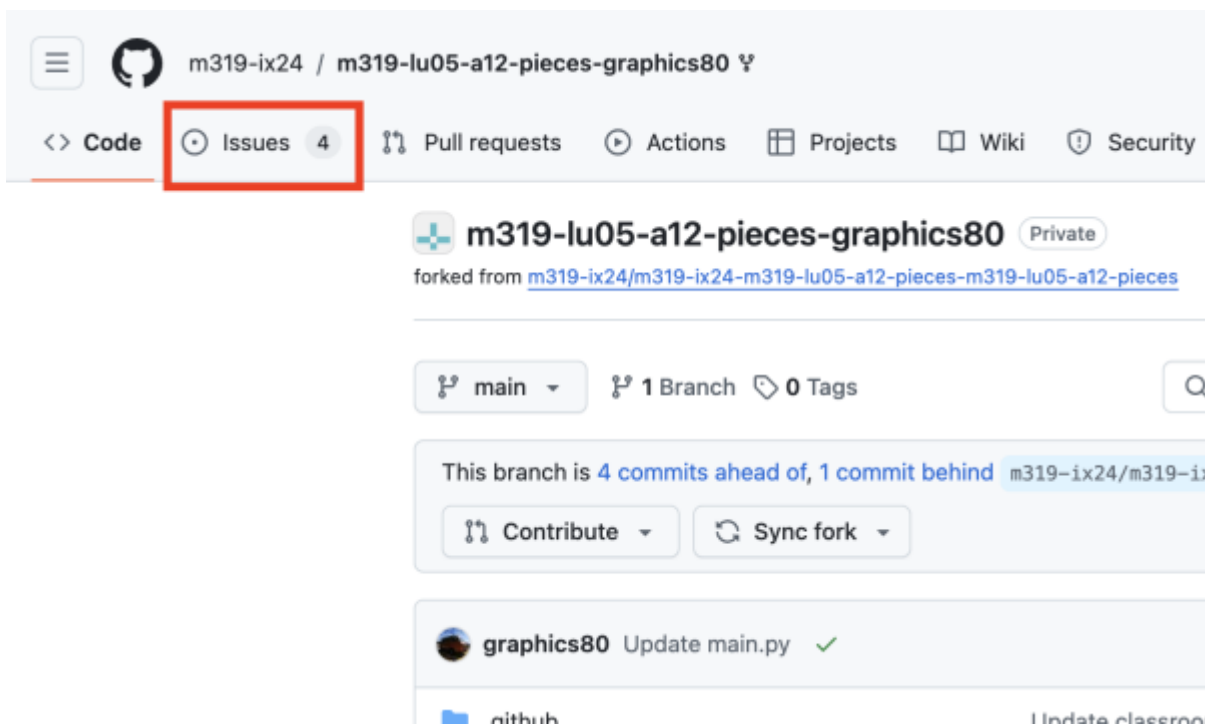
m319-ix24 / m319-lu05-a12-pieces-graphics80

<> Code Issues 4 Pull requests Actions Projects Wiki Security

m319-lu05-a12-pieces-graphics80 Private

forked from m319-ix24/m319-ix24-m319-lu05-a12-pieces-m319-lu05-a12-pieces

main 1 Branch 0 Tags

This branch is 4 commits ahead of, 1 commit behind m319-ix24/m319-i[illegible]

Contribute Sync fork

graphics80 Update main.py

.github Update classroo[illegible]